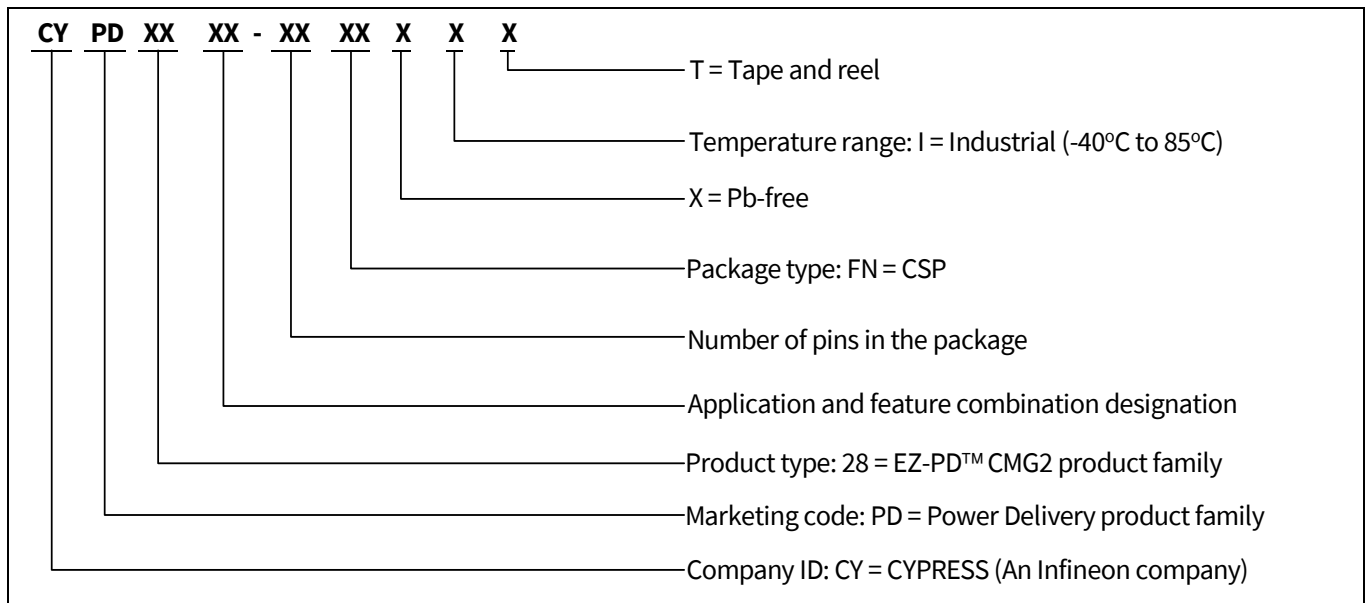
CY PD XX XX - XX XX X X X

T = Tape and reel

Temperature range: I = Industrial (-40$^o$C to 85$^o$C)

X = Pb-free

Package type: FN = CSP

Number of pins in the package

Application and feature combination designation

Product type: 28 = EZ-PD™ CMG2 product family

Marketing code: PD = Power Delivery product family

Company ID: CY = CYPRESS (An Infineon company)